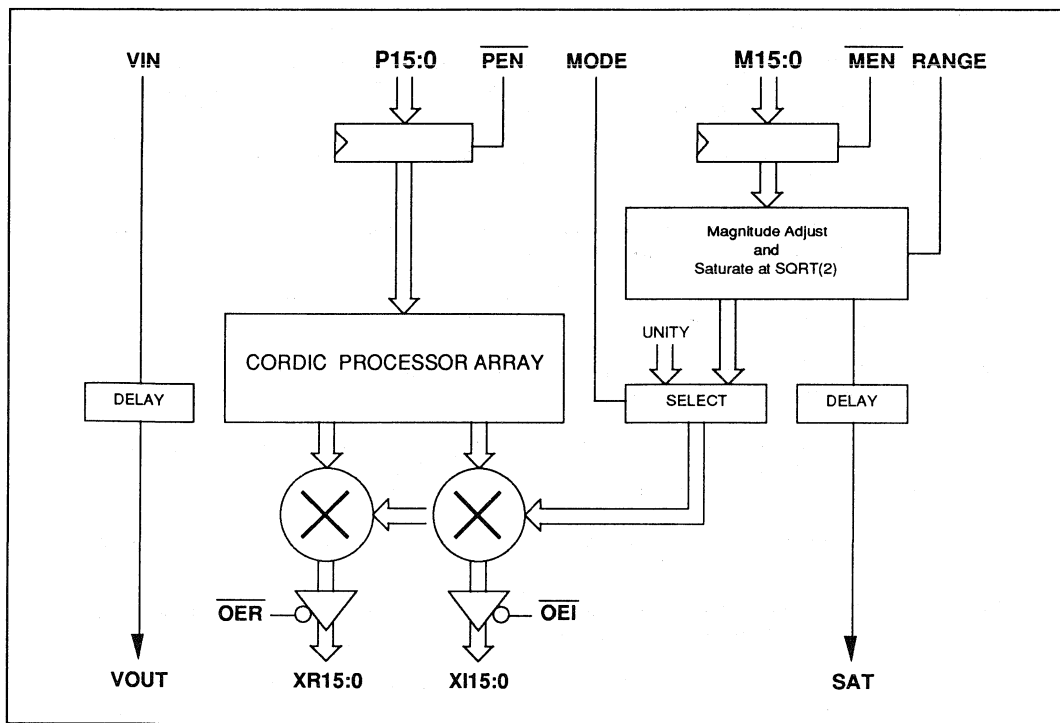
VIN

P15:0

$\overline{PEN}$

MODE

M15:0

$\overline{MEN}$

RANGE

Magnitude Adjust and Saturate at SQRT(2)

UNITY

CORDIC PROCESSOR ARRAY

DELAY

SELECT

DELAY

$\overline{OER}$

$\overline{OEI}$

VOUT

XR15:0

XI15:0

SAT